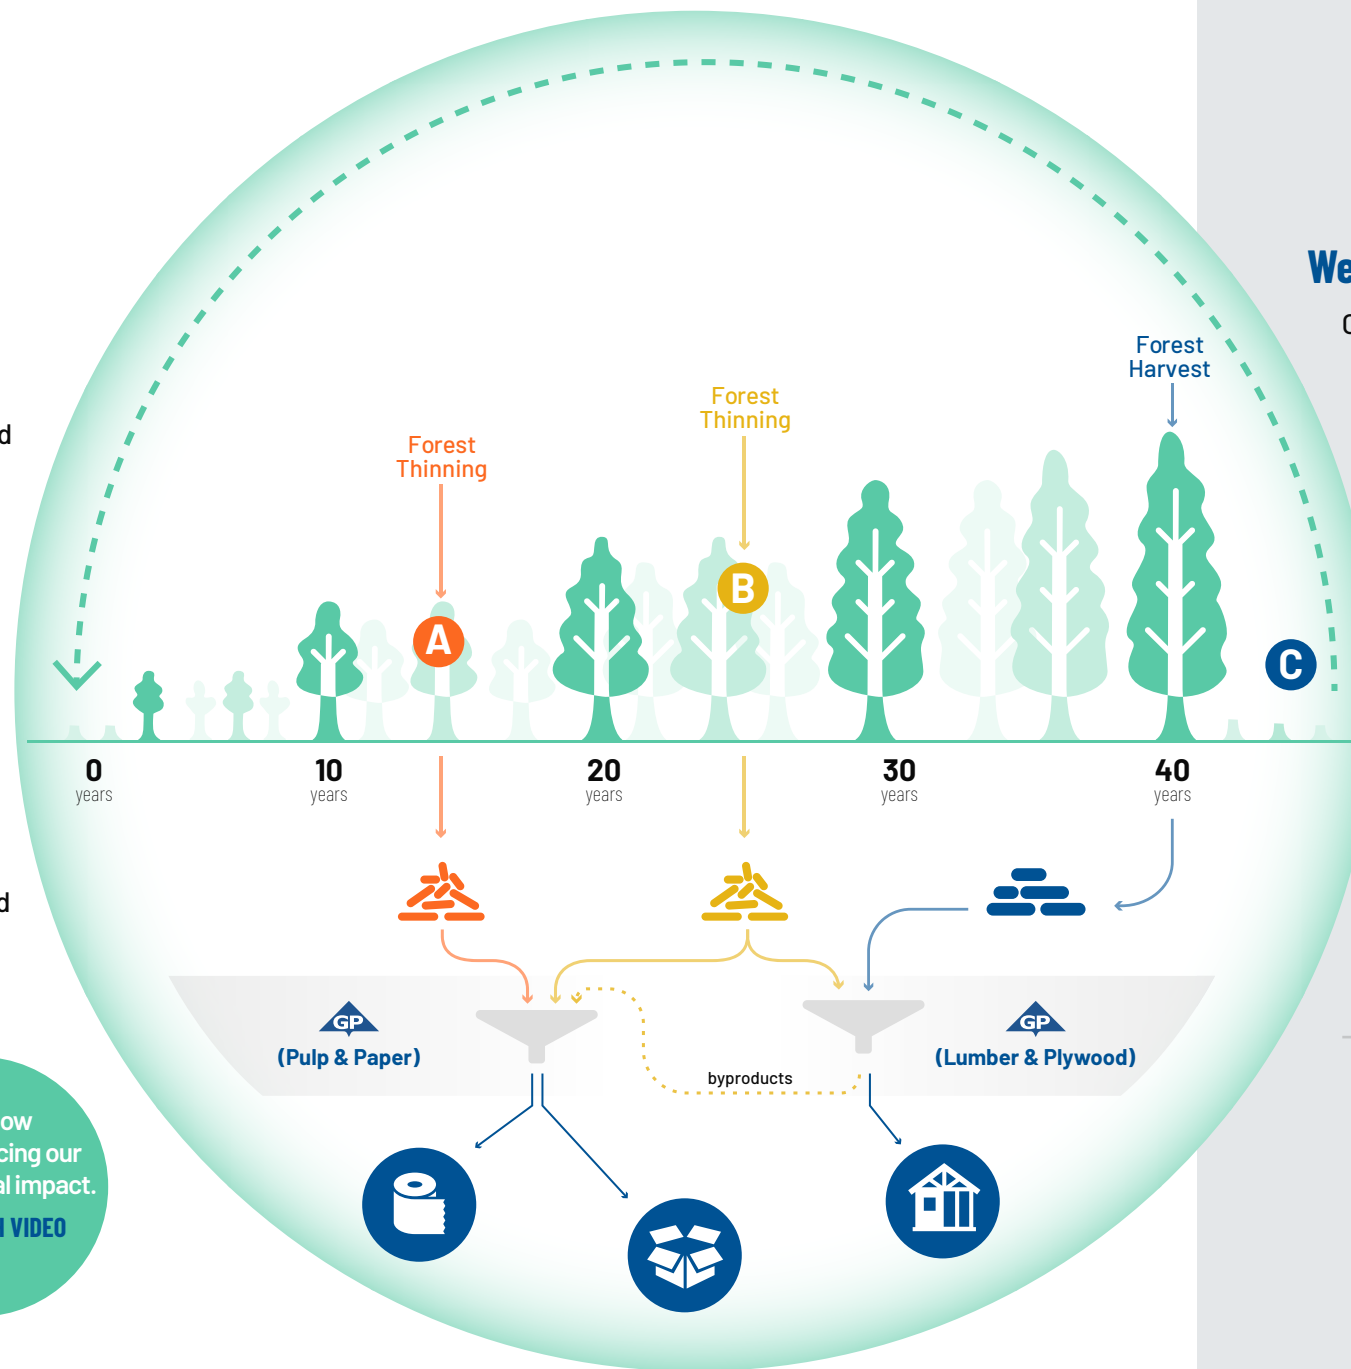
We
C

d

Forest Harvest

Forest Thinning

Forest Thinning

A

B

C

0 years

10 years

20 years

30 years

40 years

d

GP
(Pulp & Paper)

byproducts

GP
(Lumber & Plywood)

ow
cing our
al impact.
I VIDEO